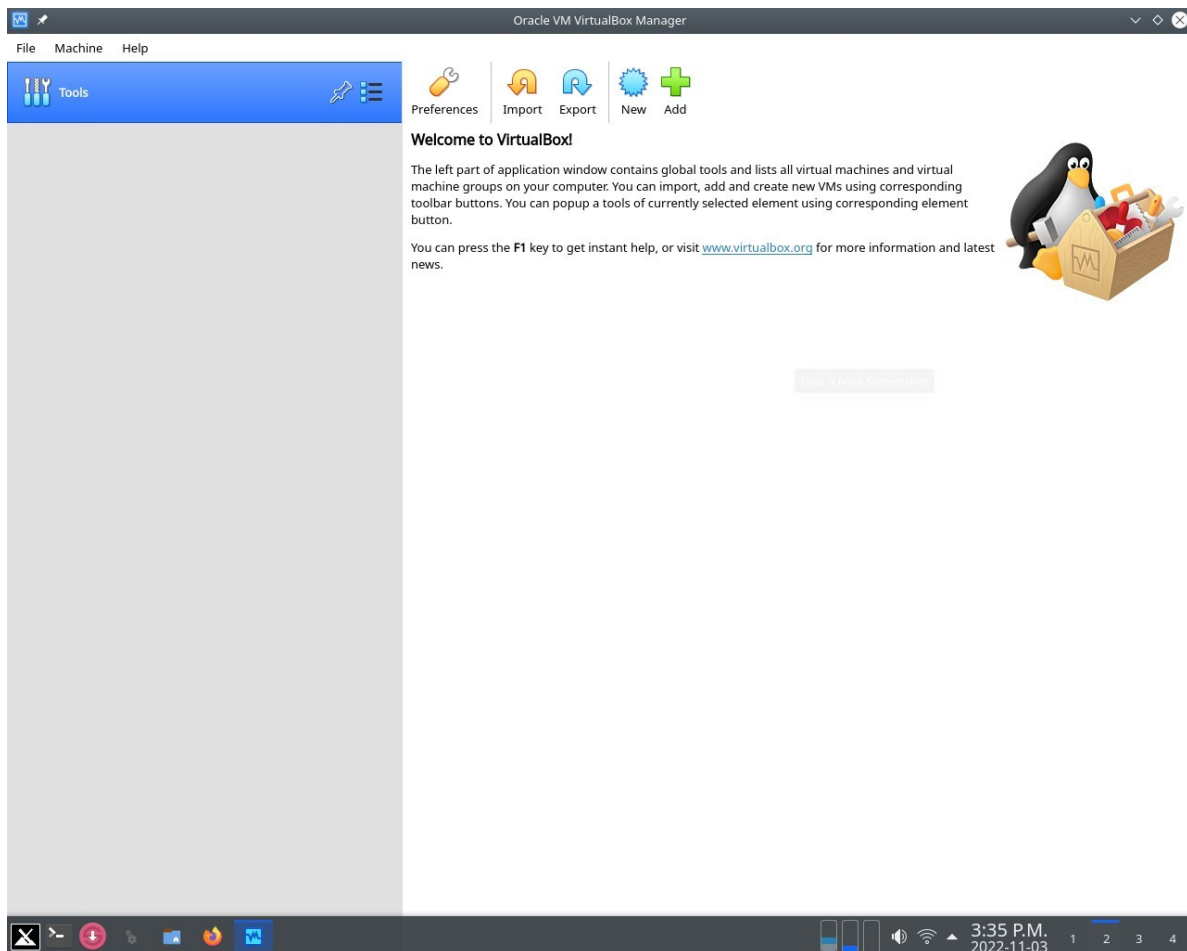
Oracle VM VirtualBox Manager

File Machine Help

Tools

Preferences Import Export New Add

Welcome to VirtualBox!

The left part of application window contains global tools and lists all virtual machines and virtual machine groups on your computer. You can import, add and create new VMs using corresponding toolbar buttons. You can popup a tools of currently selected element using corresponding element button.

You can press the **F1** key to get instant help, or visit www.virtualbox.org for more information and latest news.

Take a New Screenshot

3:35 P.M.
2022-11-03

1 2 3 4